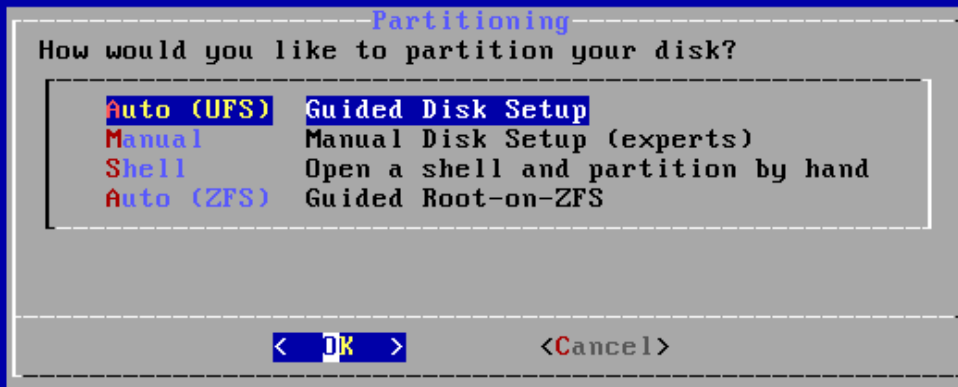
Partitioning

How would you like to partition your disk?

| | |
|---|---|
| Auto (UFS) | Guided Disk Setup |
| Manual | Manual Disk Setup (experts) |
| Shell | Open a shell and partition by hand |
| Auto (ZFS) | Guided Root-on-ZFS |

< OK > <Cancel>